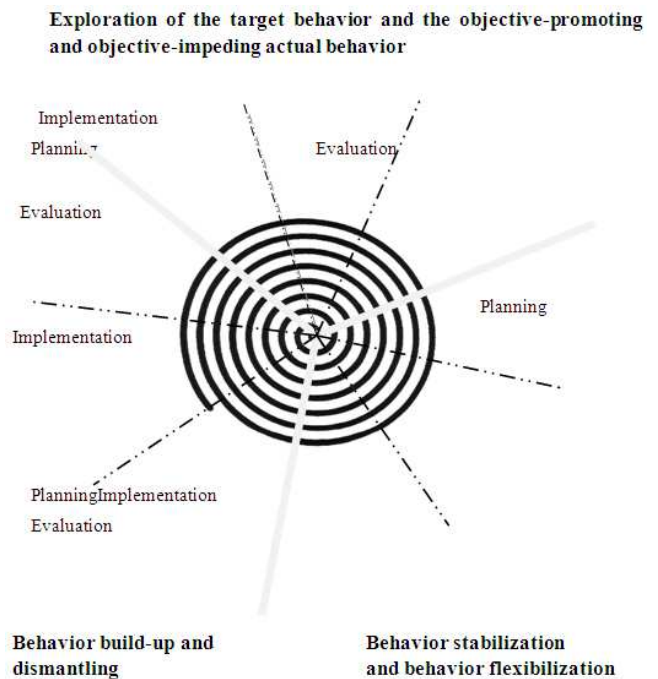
Exploration of the target behavior and the objective-promoting and objective-impeding actual behavior

Implementation

Planning

Evaluation

Evaluation

Planning

Implementation

PlanningImplementation

Evaluation

Behavior build-up and dismantling

Behavior stabilization and behavior flexibilization